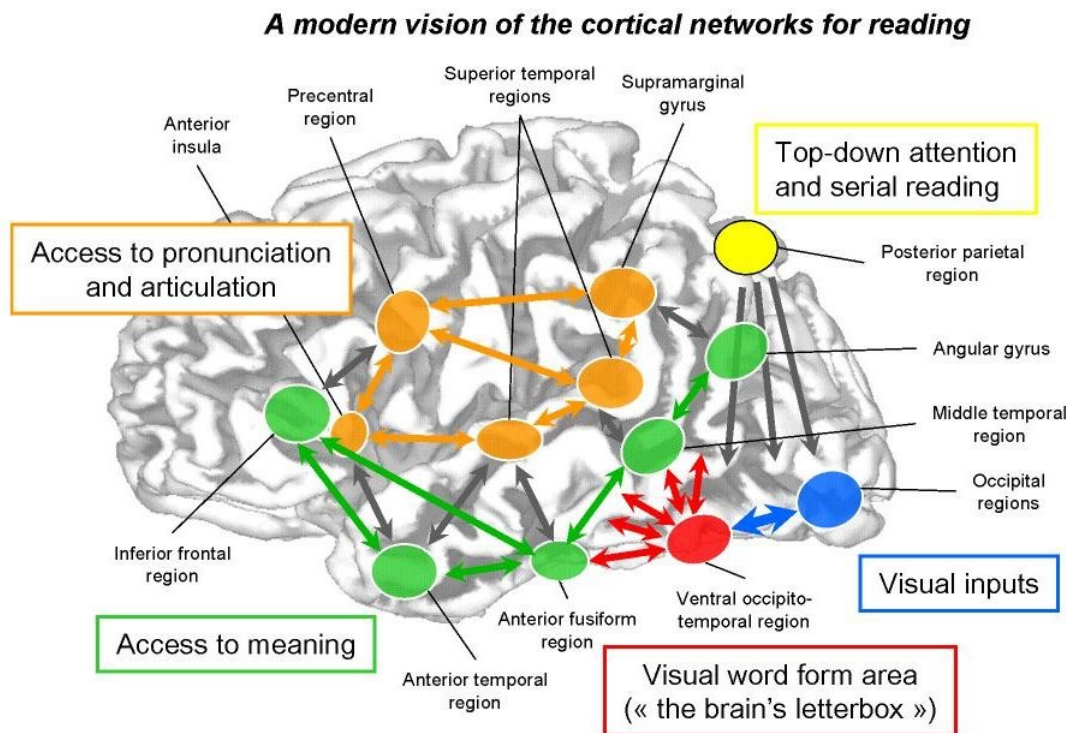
A modern vision of the cortical networks for reading

Superior temporal regions

Supramarginal gyrus

Precentral region

Anterior insula

Top-down attention and serial reading

Access to pronunciation and articulation

Posterior parietal region

Angular gyrus

Middle temporal region

Occipital regions

Inferior frontal region

Visual inputs

Ventral occipito-temporal region

Anterior fusiform region

Access to meaning

Visual word form area (« the brain's letterbox »)

Anterior temporal region